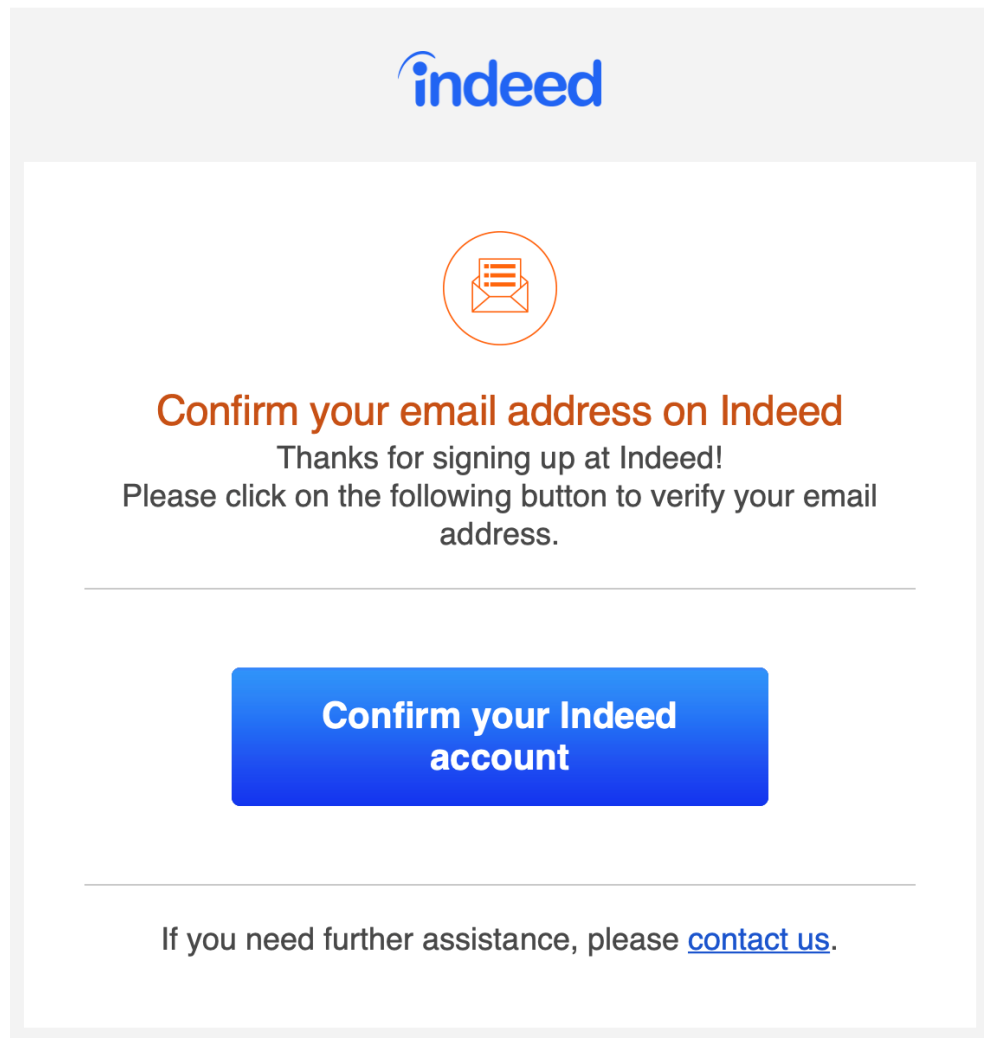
indeed

Confirm your email address on Indeed

Thanks for signing up at Indeed!
Please click on the following button to verify your email address.

Confirm your Indeed account

If you need further assistance, please contact us.